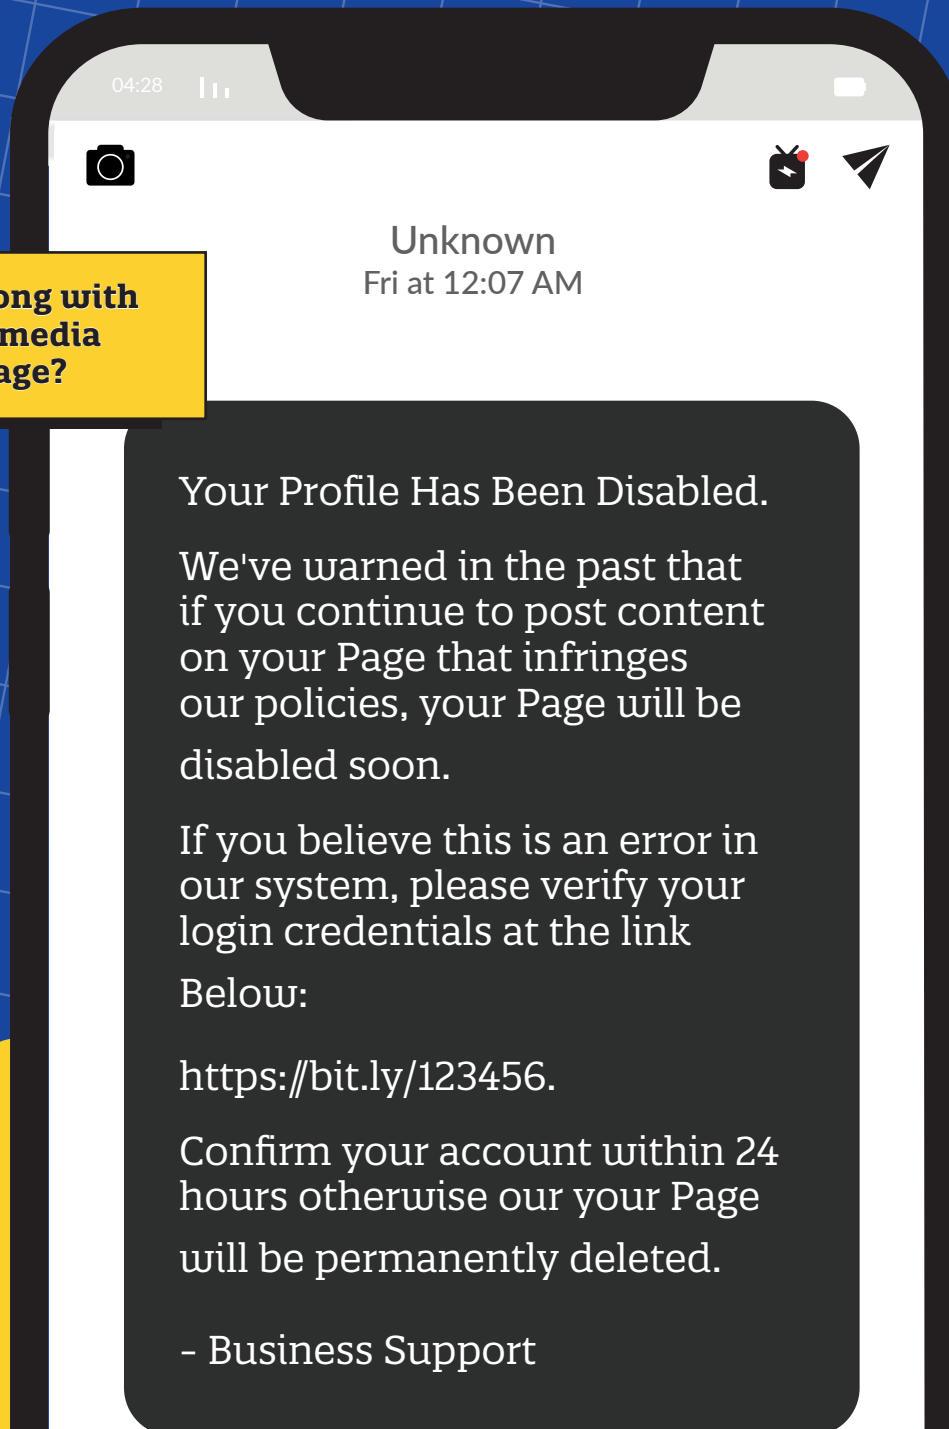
04:28

ong with
media
age?

Unknown
Fri at 12:07 AM

Your Profile Has Been Disabled.

We've warned in the past that if you continue to post content on your Page that infringes our policies, your Page will be disabled soon.

If you believe this is an error in our system, please verify your login credentials at the link Below:

https://bit.ly/123456.

Confirm your account within 24 hours otherwise our your Page will be permanently deleted.

- Business Support